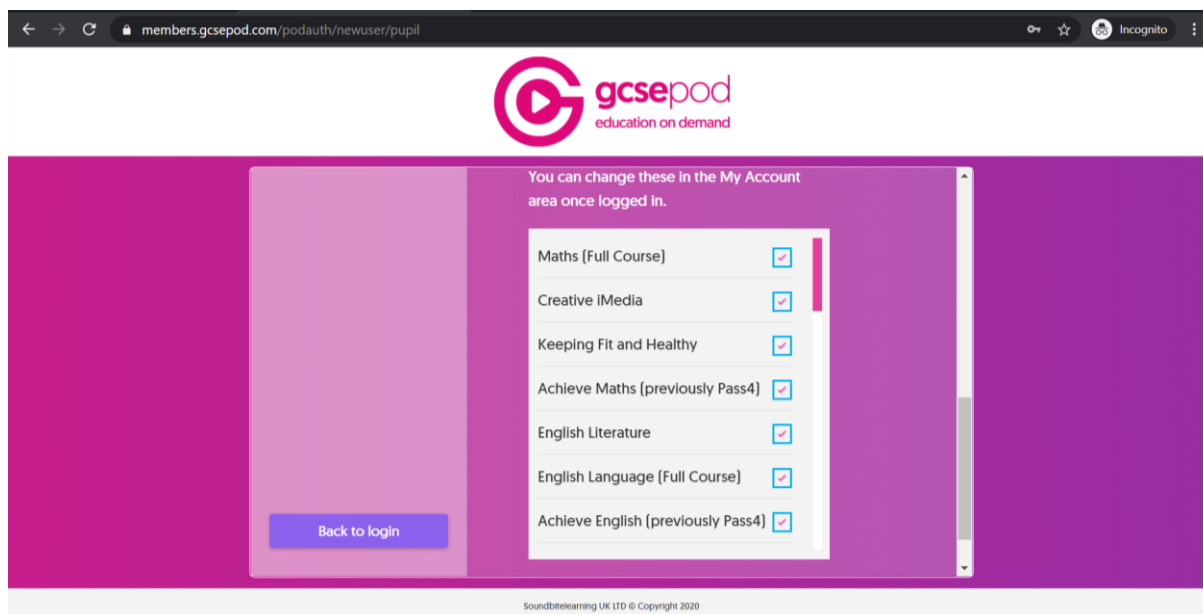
members.gcsepod.com/podauth/newuser/pupil

Incognito

gcsepod
education on demand

You can change these in the My Account area once logged in.

Maths (Full Course)

Creative iMedia

Keeping Fit and Healthy

Achieve Maths (previously Pass4)

English Literature

English Language (Full Course)

Achieve English (previously Pass4)

Back to login

Soundbitelearning UK LTD © Copyright 2020